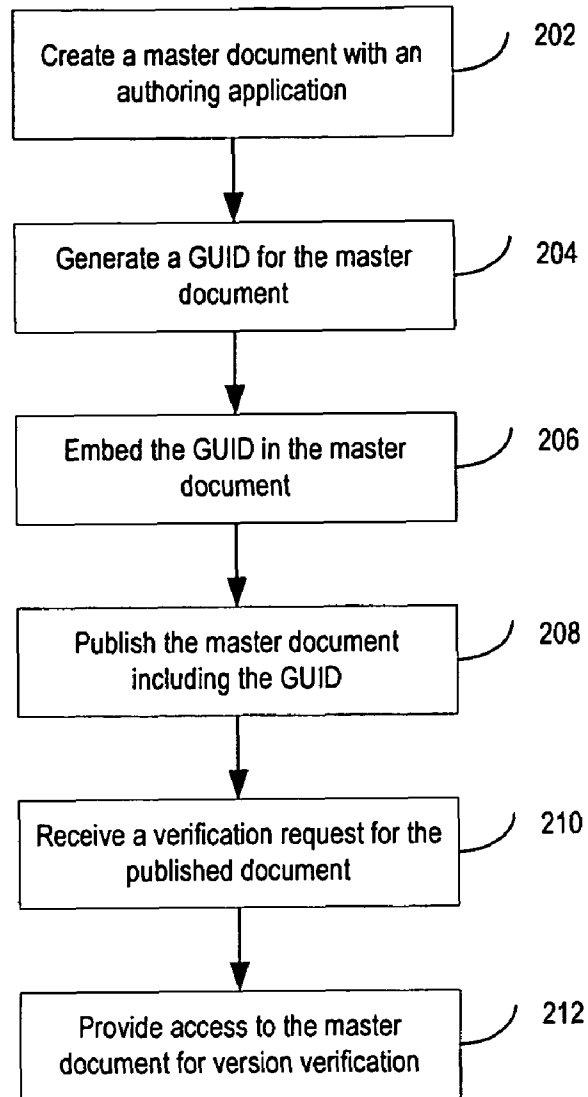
Create a master document with an authoring application

202

Generate a GUID for the master document

204

Embed the GUID in the master document

206

Publish the master document including the GUID

208

Receive a verification request for the published document

210

Provide access to the master document for version verification

212